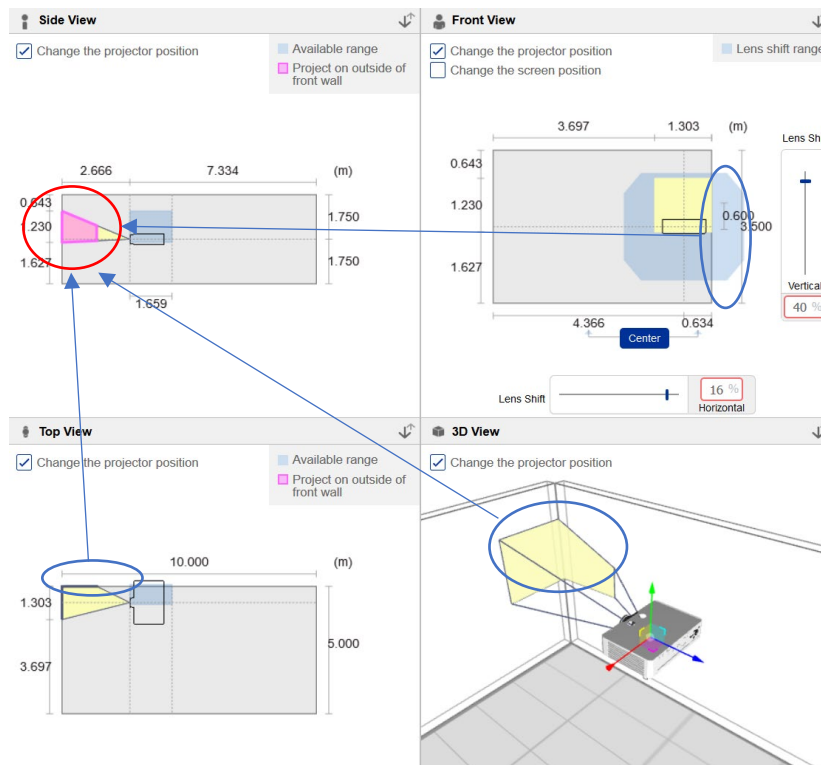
Side View

Change the projector position

Available range

Project on outside of front wall

2.666 7.334 (m)

0.643

1.230

1.627

1.750

1.750

1.659

Front View

Change the projector position

Change the screen position

Lens shift range

3.697 1.303 (m)

0.643

1.230

1.627

0.600

3.500

4.366 0.634

Center

Lens Shi

Vertical

40 %

Lens Shift

16 %

Horizontal

Top View

Change the projector position

Available range

Project on outside of front wall

10.000 (m)

1.303

3.697

5.000

3D View

Change the projector position